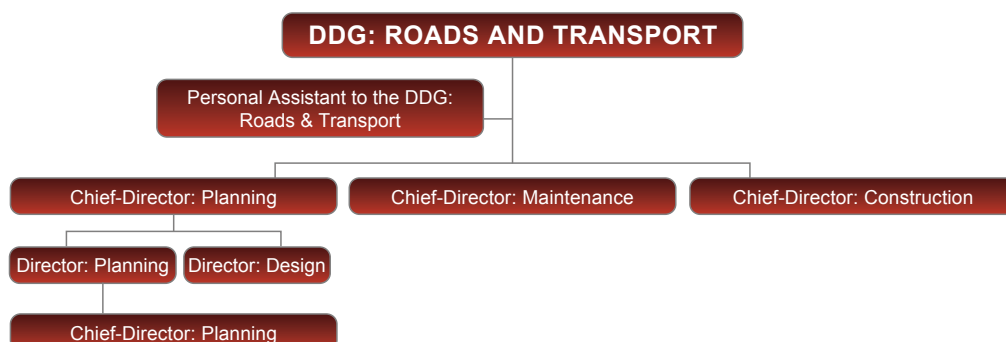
DDG: ROADS AND TRANSPORT

Personal Assistant to the DDG: Roads & Transport

Chief-Director: Planning

Chief-Director: Maintenance

Chief-Director: Construction

Director: Planning

Director: Design

Chief-Director: Planning